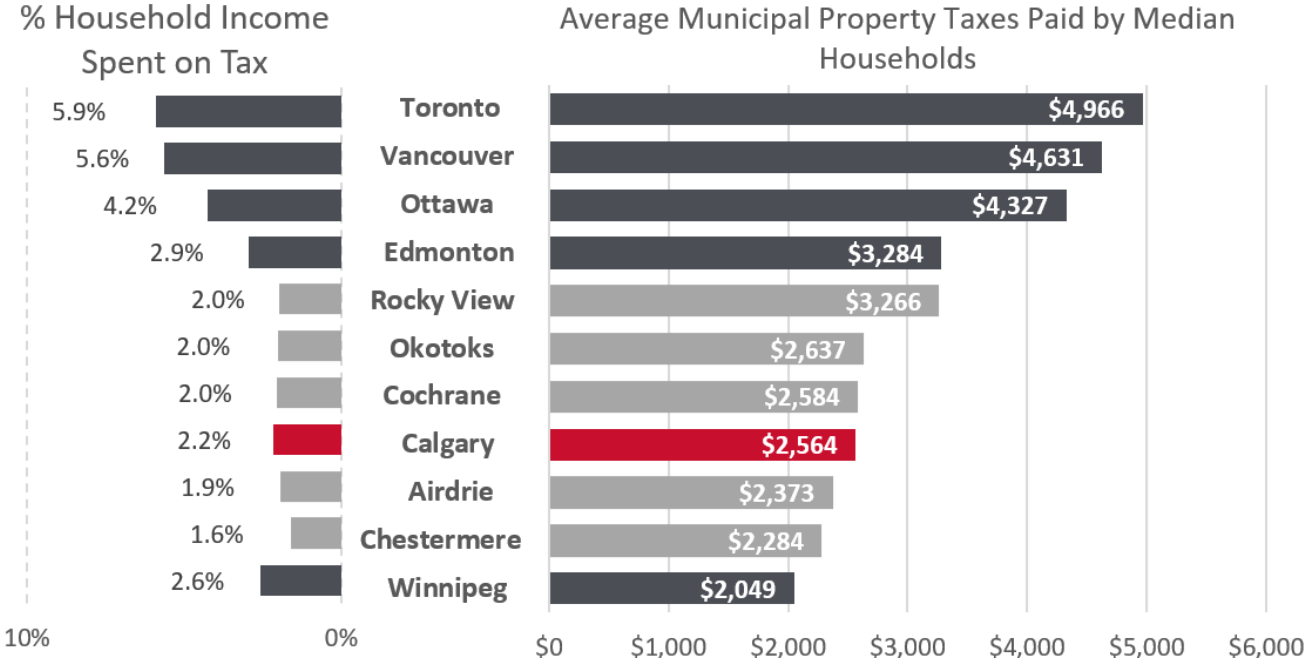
% Household Income Spent on Tax

Average Municipal Property Taxes Paid by Median Households

| % Household Income Spent on Tax | City | Average Municipal Property Taxes Paid by Median Households |
|---|---|---|
| 5.9% | Toronto | $4,966 |
| 5.6% | Vancouver | $4,631 |
| 4.2% | Ottawa | $4,327 |
| 2.9% | Edmonton | $3,284 |
| 2.0% | Rocky View | $3,266 |
| 2.0% | Okotoks | $2,637 |
| 2.0% | Cochrane | $2,584 |
| 2.2% | Calgary | $2,564 |
| 1.9% | Airdrie | $2,373 |
| 1.6% | Chestermere | $2,284 |
| 2.6% | Winnipeg | $2,049 |

10% 0%

$0 $1,000 $2,000 $3,000 $4,000 $5,000 $6,000